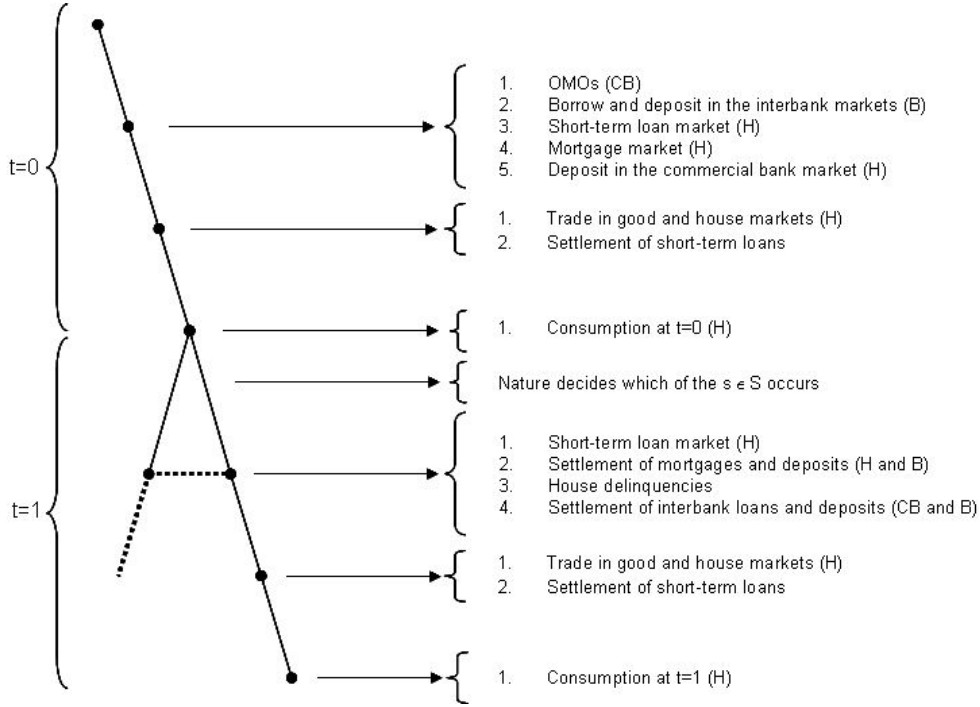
t=0

1. OMOs (CB)
2. Borrow and deposit in the interbank markets (B)
3. Short-term loan market (H)
4. Mortgage market (H)
5. Deposit in the commercial bank market (H)

1. Trade in good and house markets (H)
2. Settlement of short-term loans

1. Consumption at t=0 (H)

Nature decides which of the $s \in S$ occurs

t=1

1. Short-term loan market (H)
2. Settlement of mortgages and deposits (H and B)
3. House delinquencies
4. Settlement of interbank loans and deposits (CB and B)

1. Trade in good and house markets (H)
2. Settlement of short-term loans

1. Consumption at t=1 (H)